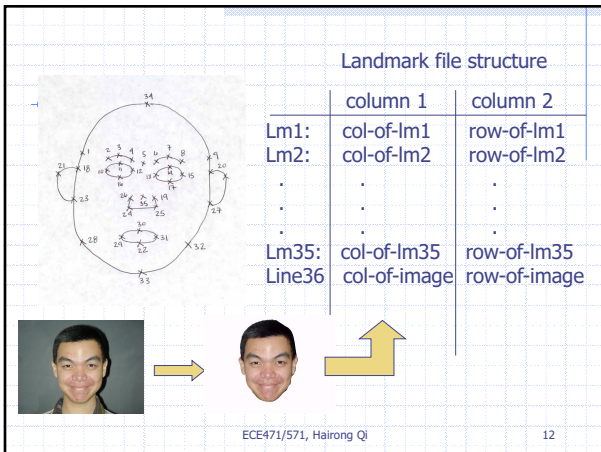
Landmark file structure

| | column 1 | column 2 |
|---|---|---|
| Lm1: | col-of-lm1 | row-of-lm1 |
| Lm2: | col-of-lm2 | row-of-lm2 |
| . | . | . |
| . | . | . |
| . | . | . |
| Lm35: | col-of-lm35 | row-of-lm35 |
| Line36 | col-of-image | row-of-image |

34
1 2 3 4 5 6 7 8 9
21 18 10 11 12 13 14 15 16 17 19 20
23 24 26 25 27
30
28 29 22 31 32
33

ECE471/571, Hairong Qi 12